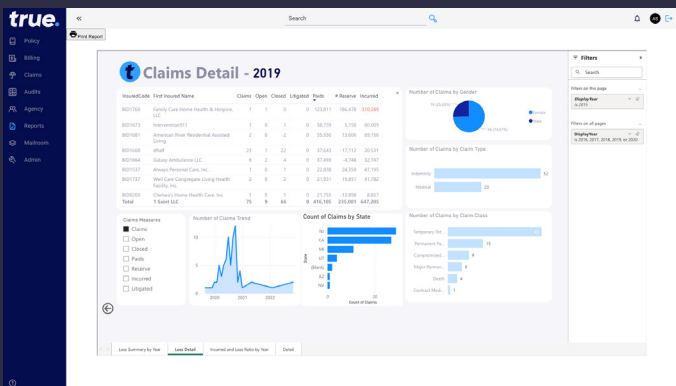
true.

«

Search

Policy
Billing
Claims
Audits
Agency
Reports
Mailroom
Admin

Print Report

t Claims Detail - 2019

| InsuredCode | First Insured Name | Claims | Open | Closed | Litigated | Paids | # Reserve | Incurred |
|---|---|---|---|---|---|---|---|---|
| BI01769 | Family Care Home Health & Hospice, LLC | 1 | 1 | 0 | 0 | 123,811 | 186,478 | 310,289 |
| BI01073 | Intervention911 | 1 | 0 | 1 | 0 | 58,759 | 5,150 | 60,005 |
| BI01661 | American River Residential Assisted Living | 1 | 0 | 1 | 0 | 35,556 | 13,600 | 49,156 |
| BI01668 | dfsdf | 21 | 1 | 22 | 0 | 37,643 | -17,112 | 20,531 |
| BI01664 | Galaxy Ambulance LLC | 6 | 2 | 4 | 0 | 37,499 | -4,748 | 32,747 |
| BI01137 | Always Personal Care, Inc. | 1 | 0 | 1 | 0 | 22,836 | 24,359 | 47,195 |
| BI01137 | Well Care Congregate Living Health Facility, Inc. | 1 | 0 | 2 | 0 | 21,931 | 19,851 | 41,782 |
| BI00265 | Chelsea's Home Health Care, Inc. | 1 | 1 | 0 | 0 | 21,753 | -13,006 | 8,657 |
| Total | 1 Saint LLC | 75 | 9 | 66 | 0 | 416,105 | 235,001 | 647,005 |

Claims Measures
Claims
Open
Closed
Paids
Reserve
Incurred
Litigated

Number of Claims Trend
10
5
0
2020 2021 2022

Count of Claims by State
TN
CA
MI
UT
(Blank)
AZ
NV
State
0 20
Count of Claims

Number of Claims by Gender
Female
Male

Number of Claims by Claim Type
Indemnity 62
Medical 23

Number of Claims by Claim Class
Temporary Tot...
Permanent Pa... 15
Complications... 4
Major Perman... 4
Death 4
Contract Modi... 1

Filters
Search
Filters on this page
DisplayYear
is 2019
Filters on all pages
DisplayYear
is 2016, 2017, 2018, 2019, or 2020

Loss Summary by Year | Loss Detail | Incurred and Loss Ratio by Year | Detail